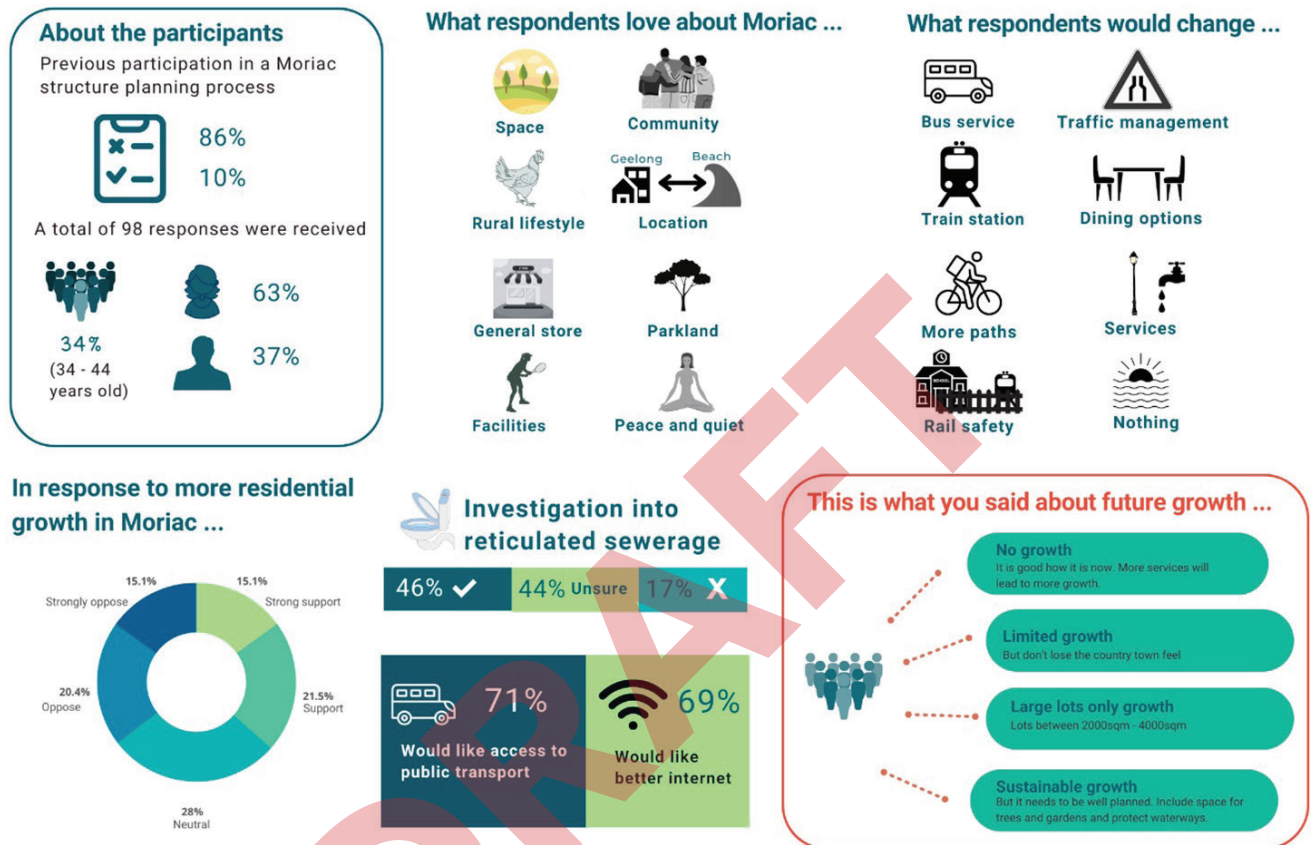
About the participants

Previous participation in a Moriac structure planning process

86%

10%

A total of 98 responses were received

63%

34%
(34 - 44 years old)

37%

What respondents love about Moriac ...

Space

Community

Rural lifestyle

Geelong

Beach

Location

General store

Parkland

Facilities

Peace and quiet

What respondents would change ...

Bus service

Traffic management

Train station

Dining options

More paths

Services

Rail safety

Nothing

In response to more residential growth in Moriac ...

15.1%
Strongly oppose

15.1%
Strong support

20.4%
Oppose

21.5%
Support

28%
Neutral

Investigation into reticulated sewerage

46% ✔

44% Unsure

17% X

71%

Would like access to public transport

69%

Would like better internet

This is what you said about future growth ...

No growth
It is good how it is now. More services will lead to more growth.

Limited growth
But don't lose the country town feel

Large lots only growth
Lots between 2000sqm - 4000sqm

Sustainable growth
But it needs to be well planned. Include space for trees and gardens and protect waterways.

DRAFT